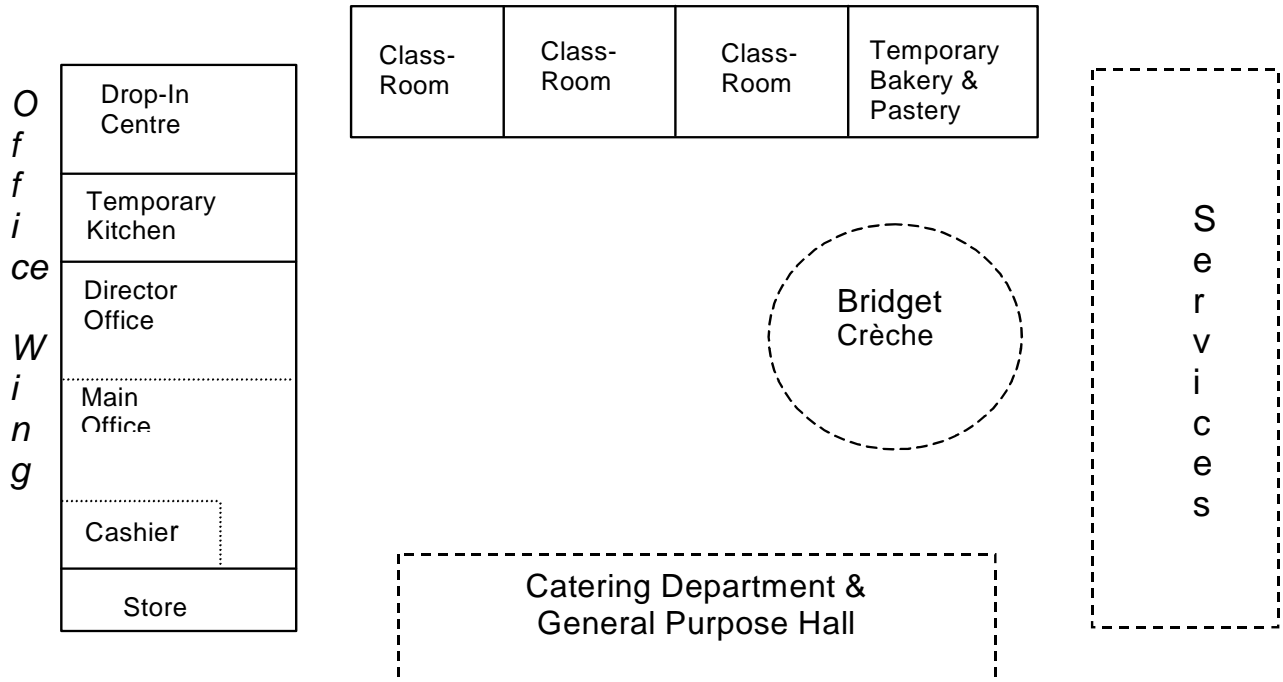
Office Wing

Drop-In Centre

Temporary Kitchen

Director Office

Main Office

Cashier

Store

Class-Room

Class-Room

Class-Room

Temporary Bakery & Pastery

Bridget Crèche

Services

Catering Department & General Purpose Hall